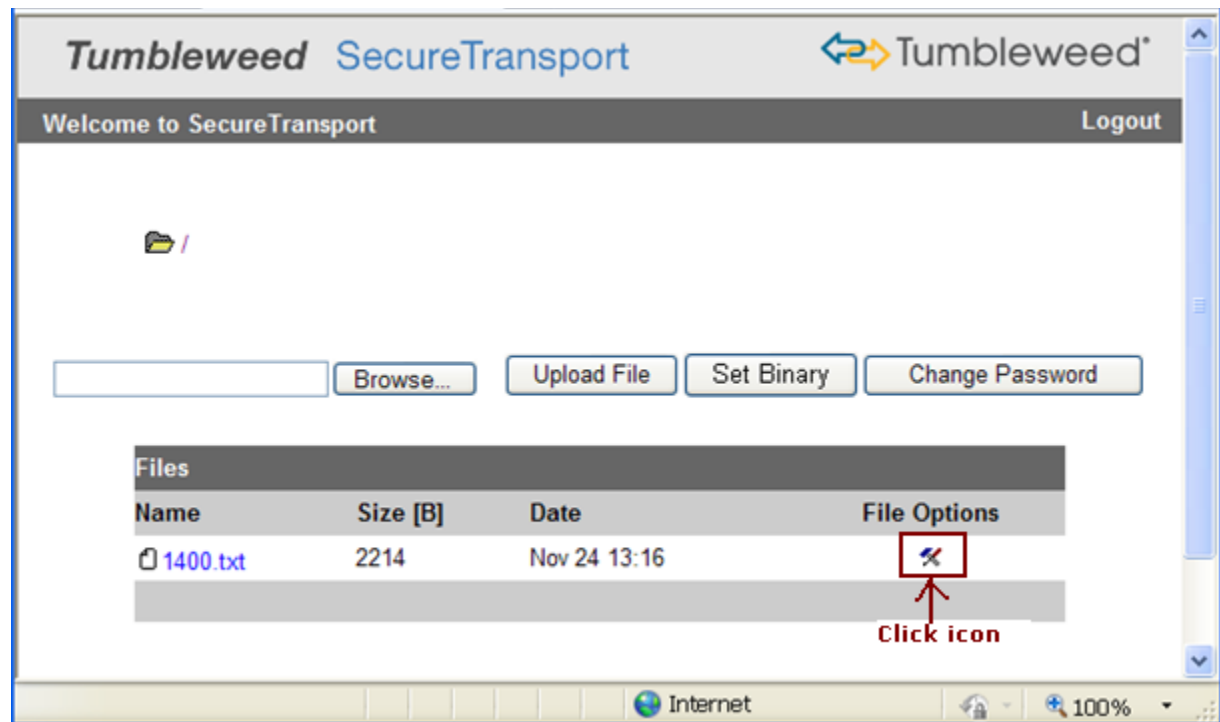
Tumbleweed SecureTransport

Tumbleweed®

Welcome to SecureTransport

Logout

/

Browse...

Upload File

Set Binary

Change Password

Files

| Name | Size [B] | Date | File Options |
|---|---|---|---|
| 1400.txt | 2214 | Nov 24 13:16 | |

Click icon

Internet

100%